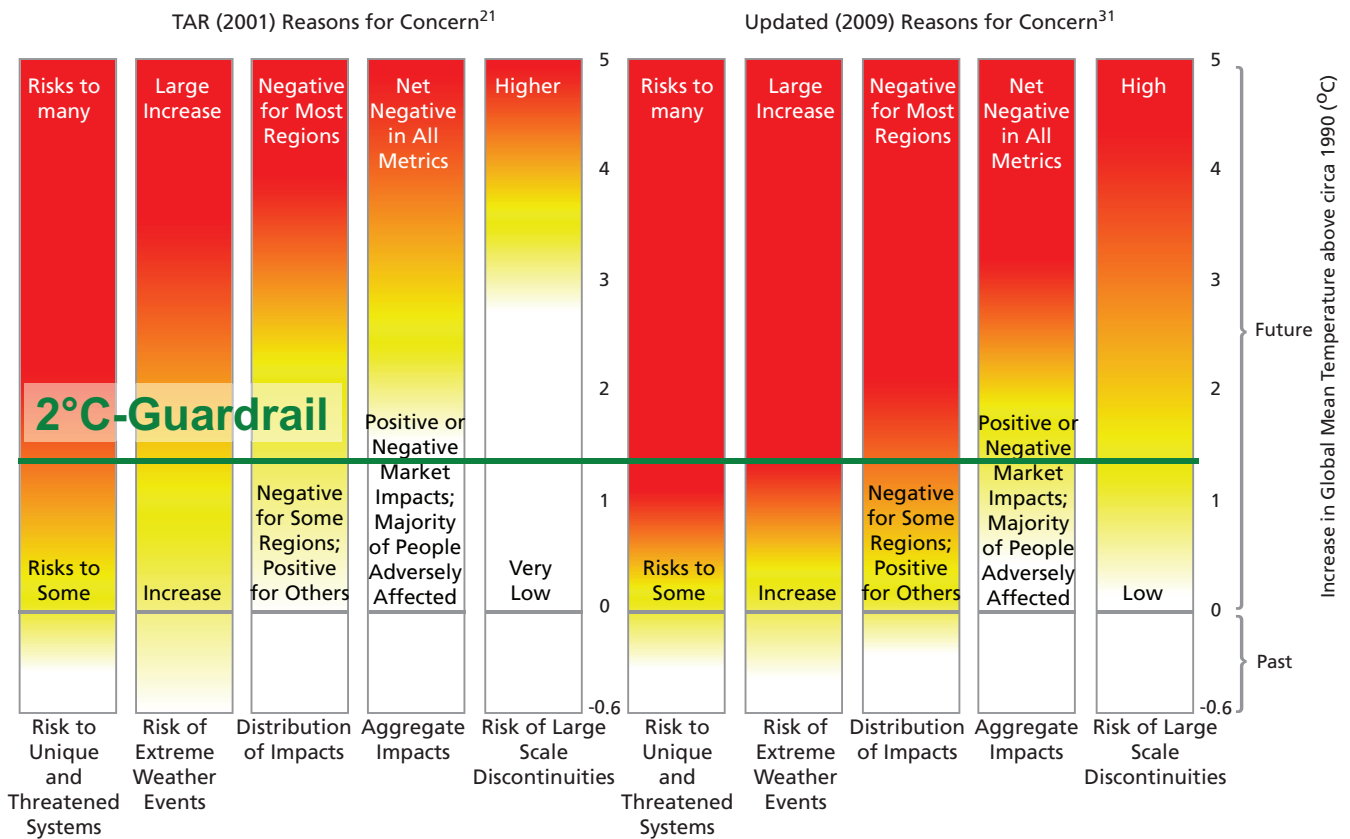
TAR (2001) Reasons for Concern$^{21}$

Updated (2009) Reasons for Concern$^{31}$

Risks to many

Large Increase

Negative for Most Regions

Net Negative in All Metrics

Higher

5

4

3

2

1

0

-0.6

Risks to many

Large Increase

Negative for Most Regions

Net Negative in All Metrics

High

5

4

3

2

1

0

-0.6

2°C-Guardrail

Positive or Negative Market Impacts; Majority of People Adversely Affected

Negative for Some Regions; Positive for Others

Risks to Some

Increase

Very Low

Risks to Some

Increase

Negative for Some Regions; Positive for Others

Positive or Negative Market Impacts; Majority of People Adversely Affected

Low

Future

Past

Increase in Global Mean Temperature above circa 1990 (°C)

Risk to Unique and Threatened Systems

Risk of Extreme Weather Events

Distribution of Impacts

Aggregate Impacts

Risk of Large Scale Discontinuities

Risk to Unique and Threatened Systems

Risk of Extreme Weather Events

Distribution of Impacts

Aggregate Impacts

Risk of Large Scale Discontinuities